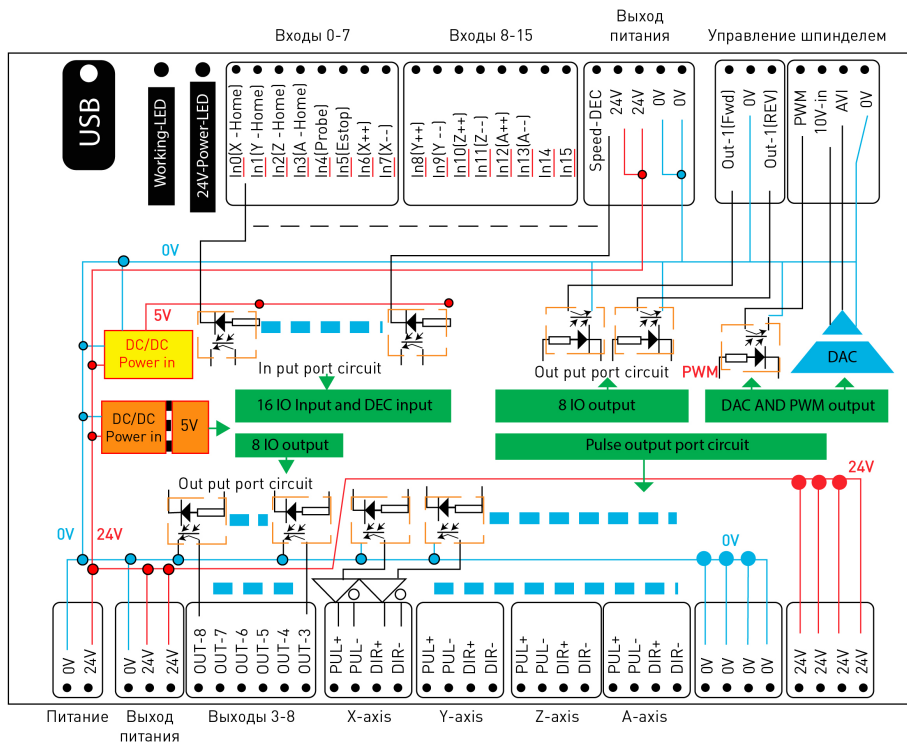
Входы 0-7

Входы 8-15

Выход питания

Управление шпинделем

USB

Working-LED

24V-Power-LED

In0(X -Home)
In1(Y -Home)
In2(Z -Home)
In3(A -Home)
In4(Probe)
In5(Estop)
In6(X++)
In7(X--)

In8(Y++)
In9(Y --)
In10(Z++)
In11(Z--)
In12(A++)
In13(A--)
In14
In15

Speed-DEC
24V
24V
0V
0V

Out-1(Fwd)
Out-1(REV)

PWM
10V-in
AVI
0V

0V

5V

DC/DC Power in

In put port circuit

16 IO Input and DEC input

DC/DC Power in

5V

8 IO output

Out put port circuit

8 IO output

PWM

DAC

DAC AND PWM output

Pulse output port circuit

Out put port circuit

24V

0V

24V

0V

0V
24V

0V
24V
24V

OUT-8
OUT-7
OUT-6
OUT-5
OUT-4
OUT-3

PUL+
PUL-
DIR+
DIR-

PUL+
PUL-
DIR+
DIR-

PUL+
PUL-
DIR+
DIR-

PUL+
PUL-
DIR+
DIR-

0V
0V
0V
0V

24V
24V
24V
24V

Питание

Выход питания

Выходы 3-8

X-axis

Y-axis

Z-axis

A-axis